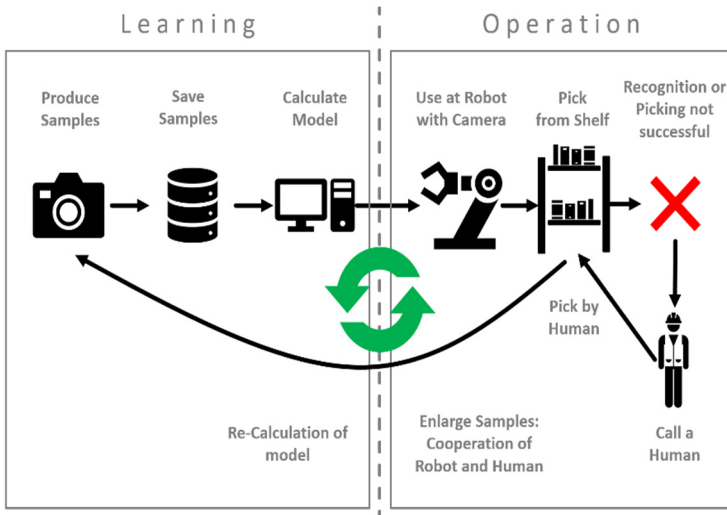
Learning

Produce Samples

Save Samples

Calculate Model

Re-Calculation of model

Operation

Use at Robot with Camera

Pick from Shelf

Recognition or Picking not successful

Pick by Human

Enlarge Samples: Cooperation of Robot and Human

Call a Human